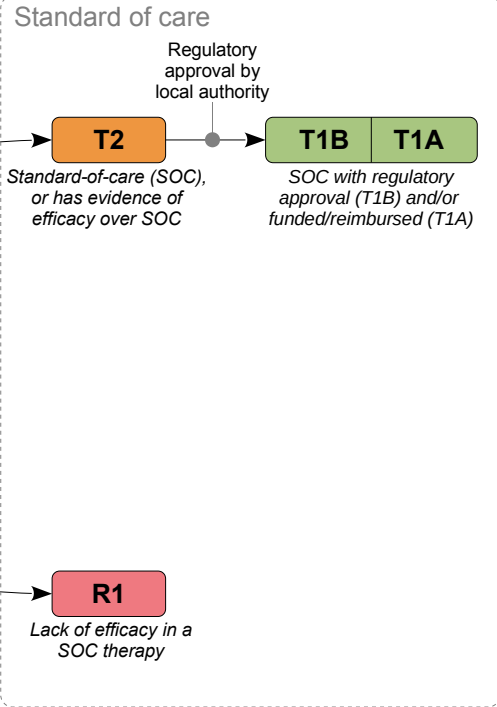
Standard of care

Regulatory approval by local authority

T2

Standard-of-care (SOC), or has evidence of efficacy over SOC

T1B

T1A

SOC with regulatory approval (T1B) and/or funded/reimbursed (T1A)

R1

Lack of efficacy in a SOC therapy